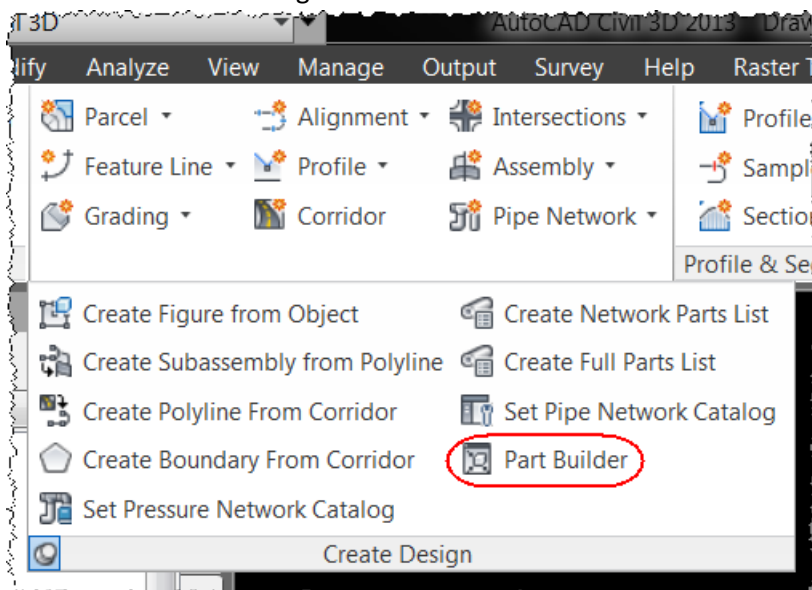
l 3D

AutoCAD Civil 3D 2013 Draw

lify Analyze View Manage Output Survey Help Raster T

Parcel

Alignment

Intersections

Profile

Feature Line

Profile

Assembly

Sampl

Grading

Corridor

Pipe Network

Section

Profile & Se

Create Figure from Object

Create Network Parts List

Create Subassembly from Polyline

Create Full Parts List

Create Polyline From Corridor

Set Pipe Network Catalog

Create Boundary From Corridor

Part Builder

Set Pressure Network Catalog

Create Design